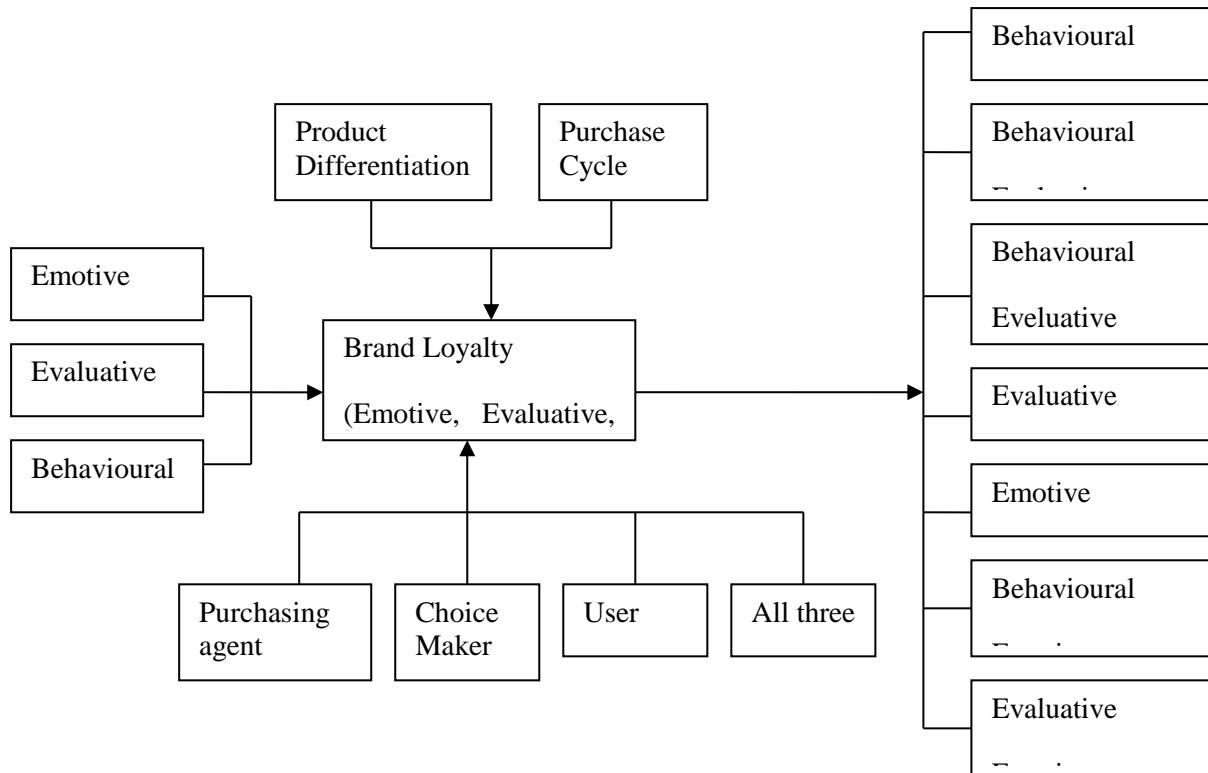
Product Differentiation

Purchase Cycle

Emotive

Evaluative

Behavioural

Brand Loyalty

(Emotive, Evaluative,

Purchasing agent

Choice Maker

User

All three

Behavioural

Behavioural

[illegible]

Behavioural

Eveluative

Evaluative

Emotive

Behavioural

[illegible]

Evaluative

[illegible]